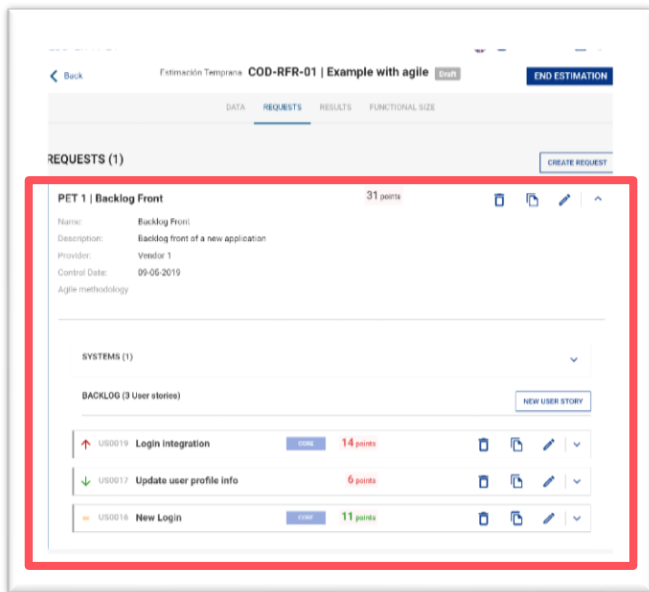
Back

Estimación Temprana COD-RFR-01 | Example with agile Draft

END ESTIMATION

DATA REQUESTS RESULTS FUNCTIONAL SIZE

REQUESTS (1)

CREATE REQUEST

PET 1 | Backlog Front

31 points

Name: Backlog Front
Description: Backlog front of a new application
Provider: Vendor 1
Control Date: 09-05-2019
Agile methodology

SYSTEMS (1)

BACKLOG (3 User stories)

NEW USER STORY

US0019 Login integration CORE 14 points

US0017 Update user profile info 6 points

US0016 New Login CORE 11 points